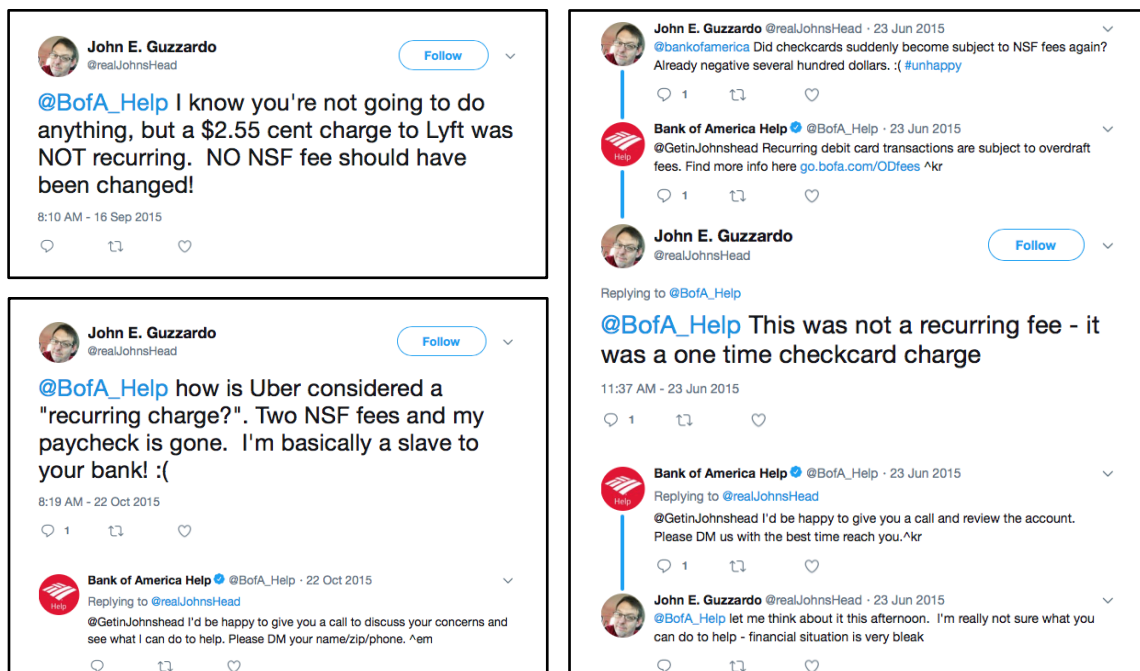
John E. Guzzardo
@realJohnsHead

Follow

@BofA_Help I know you're not going to do anything, but a $2.55 cent charge to Lyft was NOT recurring. NO NSF fee should have been changed!

8:10 AM - 16 Sep 2015

John E. Guzzardo
@realJohnsHead

Follow

@BofA_Help how is Uber considered a "recurring charge?". Two NSF fees and my paycheck is gone. I'm basically a slave to your bank! :(

8:19 AM - 22 Oct 2015

1

Bank of America Help @BofA_Help · 22 Oct 2015
Help
Replying to @realJohnsHead
@GetinJohnshead I'd be happy to give you a call to discuss your concerns and see what I can do to help. Please DM your name/zip/phone. ^em

John E. Guzzardo @realJohnsHead · 23 Jun 2015
@bankofamerica Did checkcards suddenly become subject to NSF fees again? Already negative several hundred dollars. :( #unhappy

1

Bank of America Help @BofA_Help · 23 Jun 2015
Help
@GetinJohnshead Recurring debit card transactions are subject to overdraft fees. Find more info here go.bofa.com/ODfees ^kr

1

John E. Guzzardo
@realJohnsHead

Follow

Replying to @BofA_Help

@BofA_Help This was not a recurring fee - it was a one time checkcard charge

11:37 AM - 23 Jun 2015

1

Bank of America Help @BofA_Help · 23 Jun 2015
Help
Replying to @realJohnsHead
@GetinJohnshead I'd be happy to give you a call and review the account. Please DM us with the best time reach you.^kr

1

John E. Guzzardo @realJohnsHead · 23 Jun 2015
@BofA_Help let me think about it this afternoon. I'm really not sure what you can do to help - financial situation is very bleak